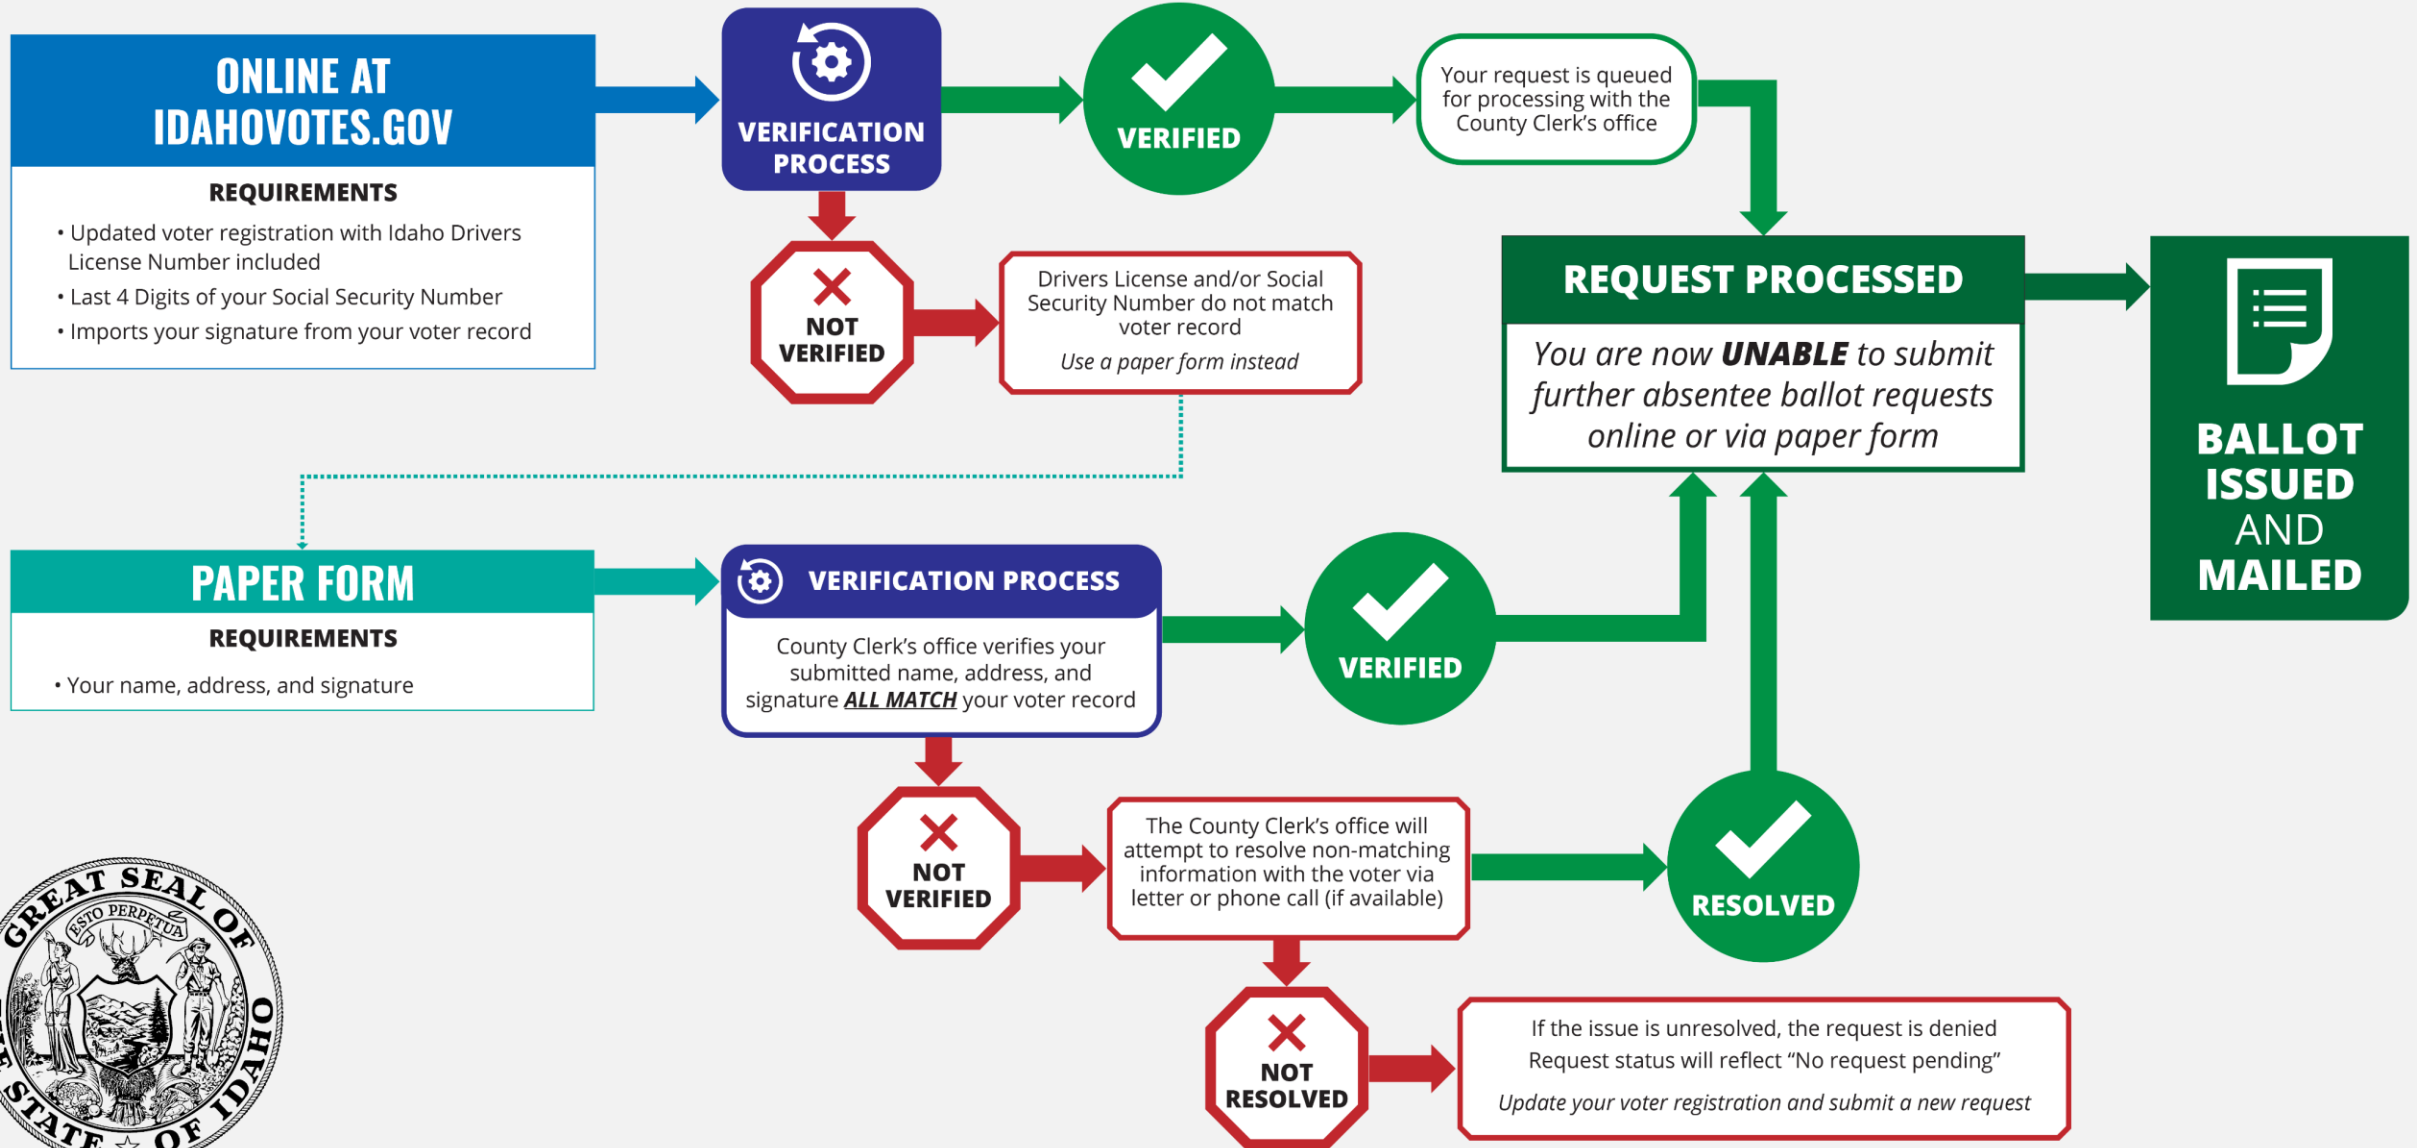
ONLINE AT IDAHOVOTES.GOV

REQUIREMENTS

• Updated voter registration with Idaho Drivers License Number included
• Last 4 Digits of your Social Security Number
• Imports your signature from your voter record

VERIFICATION PROCESS

VERIFIED

Your request is queued for processing with the County Clerk's office

NOT VERIFIED

Drivers License and/or Social Security Number do not match voter record

*Use a paper form instead*

REQUEST PROCESSED

*You are now **UNABLE** to submit further absentee ballot requests online or via paper form*

BALLOT ISSUED AND MAILED

PAPER FORM

REQUIREMENTS

• Your name, address, and signature

VERIFICATION PROCESS

County Clerk's office verifies your submitted name, address, and signature ***ALL MATCH*** your voter record

VERIFIED

NOT VERIFIED

The County Clerk's office will attempt to resolve non-matching information with the voter via letter or phone call (if available)

RESOLVED

NOT RESOLVED

If the issue is unresolved, the request is denied
Request status will reflect "No request pending"

*Update your voter registration and submit a new request*

GREAT SEAL OF THE STATE OF IDAHO
ESTO PERPETUA